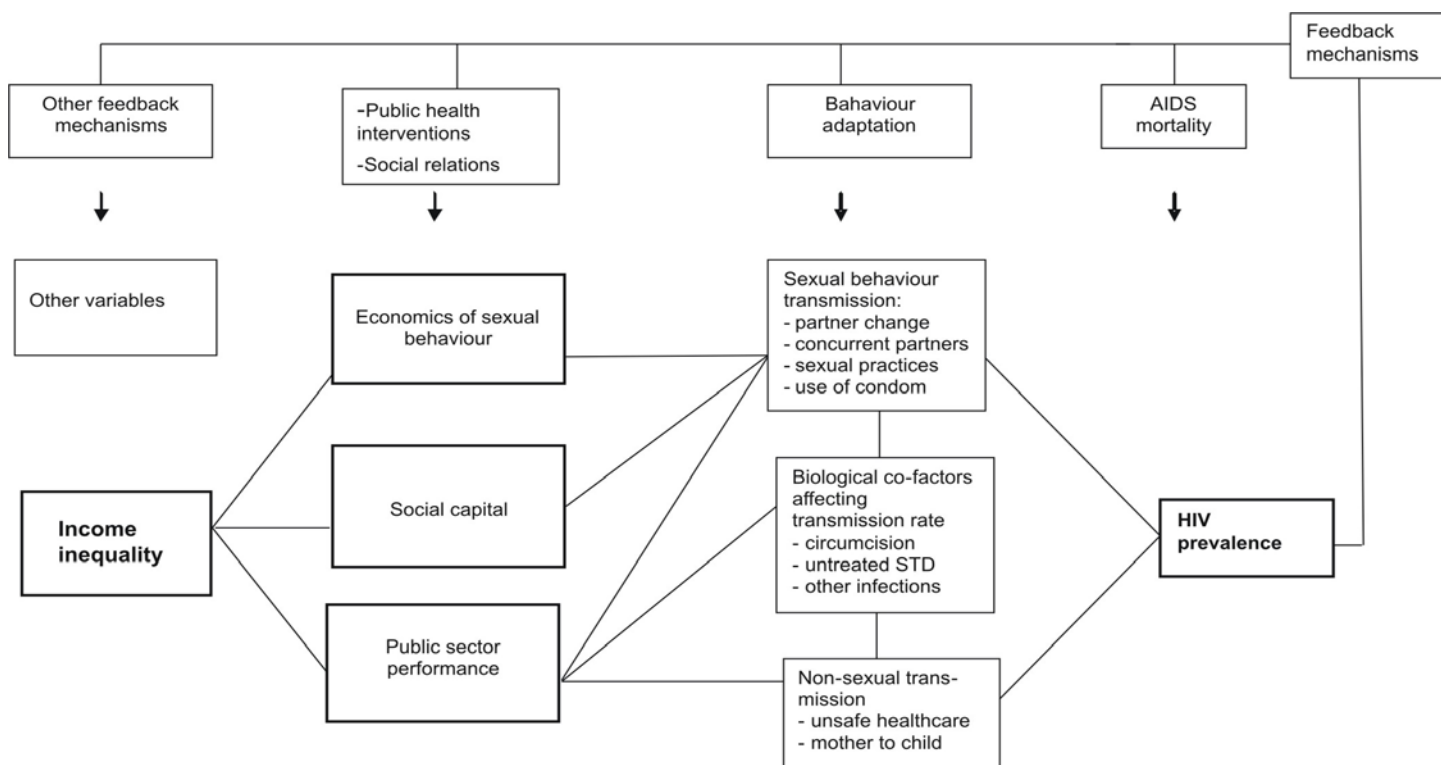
Feedback mechanisms

Other feedback mechanisms

-Public health interventions
-Social relations

Bahaviour adaptation

AIDS mortality

Other variables

Economics of sexual behaviour

Sexual behaviour transmission:
- partner change
- concurrent partners
- sexual practices
- use of condom

Income inequality

Social capital

Biological co-factors affecting transmission rate
- circumcision
- untreated STD
- other infections

HIV prevalence

Public sector performance

Non-sexual transmission
- unsafe healthcare
- mother to child